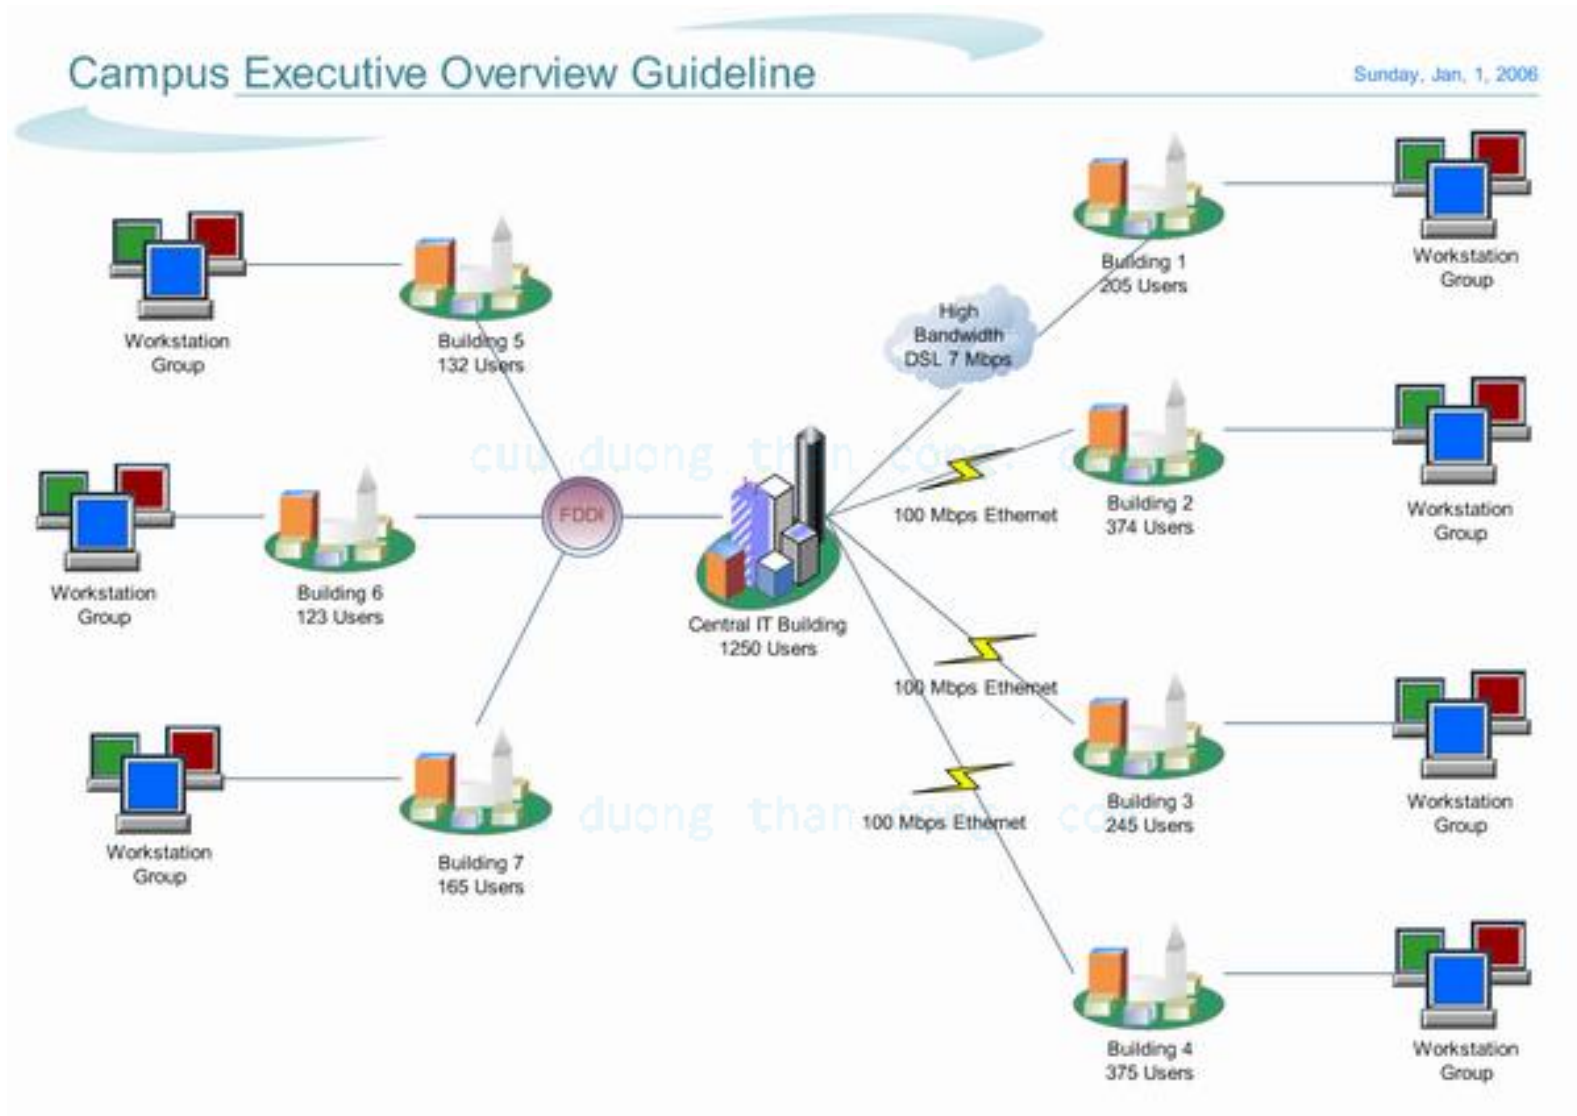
Campus Executive Overview Guideline

Sunday, Jan, 1, 2006

Workstation Group

Building 5
132 Users

Building 1
205 Users

Workstation Group

High Bandwidth DSL 7 Mbps

Workstation Group

Building 6
123 Users

FDDI

Central IT Building
1250 Users

100 Mbps Ethernet

Building 2
374 Users

Workstation Group

100 Mbps Ethernet

Building 3
245 Users

Workstation Group

Workstation Group

Building 7
165 Users

100 Mbps Ethernet

Building 4
375 Users

Workstation Group

cuu duong than cong . com

duong than cong . com